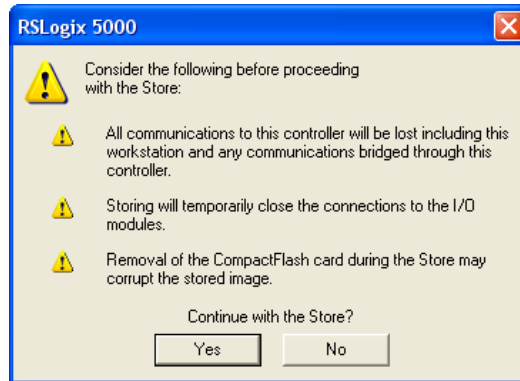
RSLogix 5000

Consider the following before proceeding with the Store:

All communications to this controller will be lost including this workstation and any communications bridged through this controller.

Storing will temporarily close the connections to the I/O modules.

Removal of the CompactFlash card during the Store may corrupt the stored image.

Continue with the Store?

Yes

No